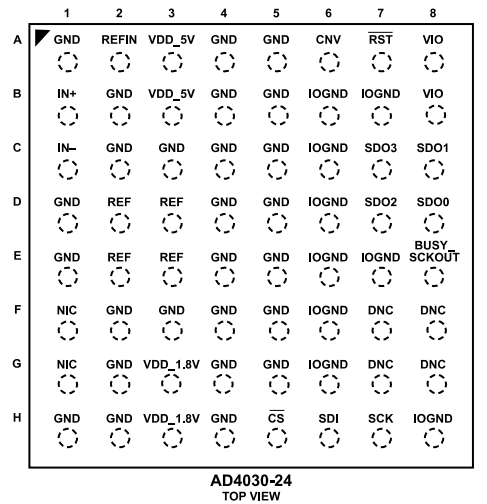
|   | 1 | 2 | 3 | 4 | 5 | 6 | 7 | 8 |
|---|---|---|---|---|---|---|---|---|
| A | GND | REFIN | VDD_5V | GND | GND | CNV | $\overline{RST}$ | VIO |
| B | IN+ | GND | VDD_5V | GND | GND | IOGND | IOGND | VIO |
| C | IN– | GND | GND | GND | GND | IOGND | SDO3 | SDO1 |
| D | GND | REF | REF | GND | GND | IOGND | SDO2 | SDO0 |
| E | GND | REF | REF | GND | GND | IOGND | IOGND | BUSY_SCKOUT |
| F | NIC | GND | GND | GND | GND | IOGND | DNC | DNC |
| G | NIC | GND | VDD_1.8V | GND | GND | IOGND | DNC | DNC |
| H | GND | GND | VDD_1.8V | GND | $\overline{CS}$ | SDI | SCK | IOGND |

AD4030-24
TOP VIEW